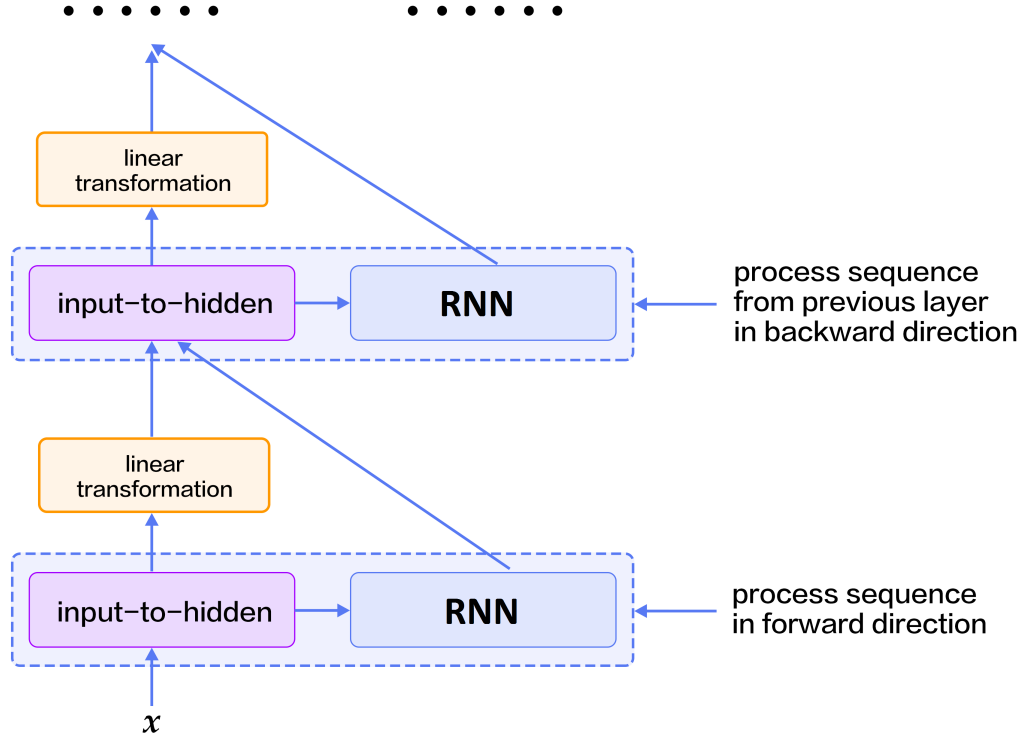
• • • • • •
• • • • • •

linear transformation

input-to-hidden

RNN

process sequence from previous layer in backward direction

linear transformation

input-to-hidden

RNN

process sequence in forward direction

$x$